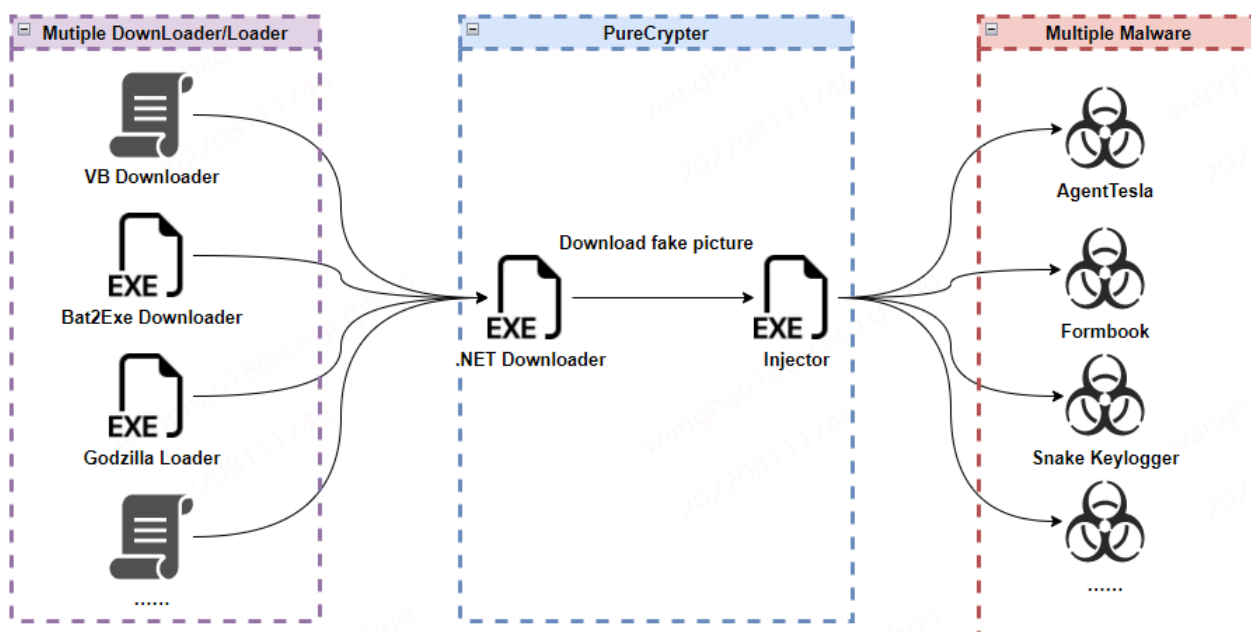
Mutiple DownLoader/Loader

VB Downloader

EXE
Bat2Exe Downloader

EXE
Godzilla Loader

......

PureCrypter

Download fake picture

EXE
.NET Downloader

EXE
Injector

Multiple Malware

AgentTesla

Formbook

Snake Keylogger

......